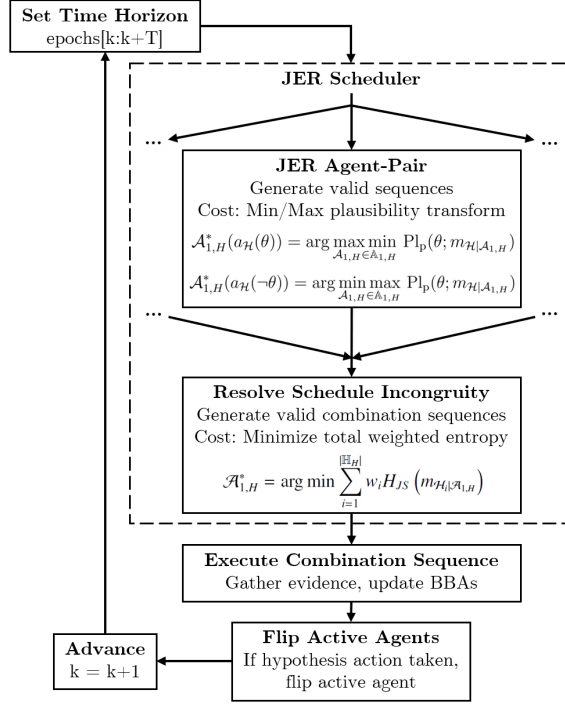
Set Time Horizon
epochs[k:k+T]

JER Scheduler

...

...

JER Agent-Pair
Generate valid sequences
Cost: Min/Max plausibility transform

$\mathcal{A}^*_{1,H}(a_{\mathcal{H}}(\theta)) = \arg\max_{\mathcal{A}_{1,H}\in\mathbb{A}_{1,H}}\min \mathrm{Pl_p}(\theta; m_{\mathcal{H}|\mathcal{A}_{1,H}})$

$\mathcal{A}^*_{1,H}(a_{\mathcal{H}}(\neg\theta)) = \arg\min_{\mathcal{A}_{1,H}\in\mathbb{A}_{1,H}}\max \mathrm{Pl_p}(\theta; m_{\mathcal{H}|\mathcal{A}_{1,H}})$

...

...

Resolve Schedule Incongruity
Generate valid combination sequences
Cost: Minimize total weighted entropy

$\mathscr{A}^*_{1,H} = \arg\min \sum_{i=1}^{|\mathbb{H}_H|} w_i H_{JS}\left(m_{\mathcal{H}_i|\mathscr{A}_{1,H}}\right)$

Execute Combination Sequence
Gather evidence, update BBAs

Advance
k = k+1

Flip Active Agents
If hypothesis action taken, flip active agent